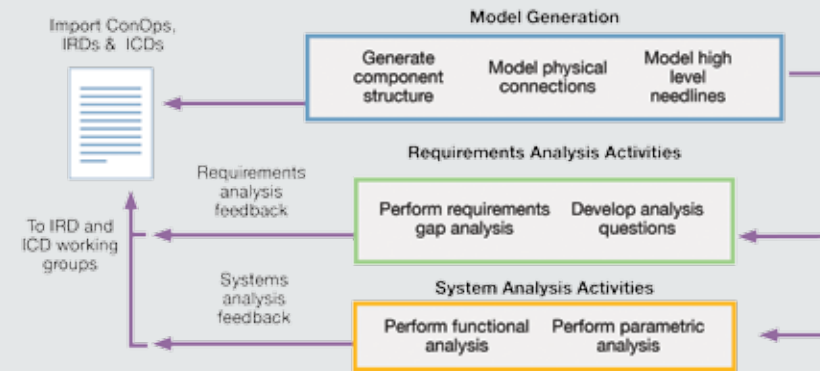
Import ConOps, IRDs & ICDs

Model Generation

Generate component structure

Model physical connections

Model high level needlines

Requirements Analysis Activities

Requirements analysis feedback

To IRD and ICD working groups

Perform requirements gap analysis

Develop analysis questions

System Analysis Activities

Systems analysis feedback

Perform functional analysis

Perform parametric analysis